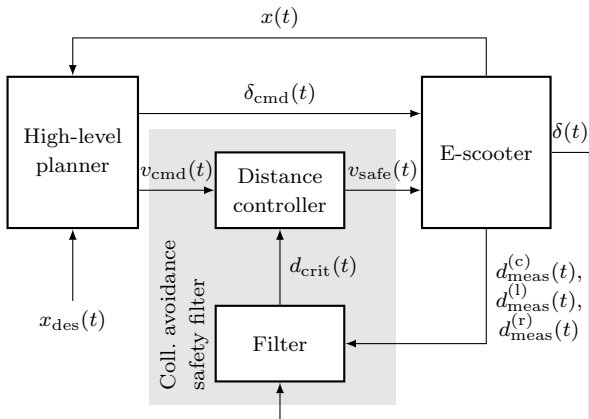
$x(t)$

$\delta_{\text{cmd}}(t)$

High-level planner

$v_{\text{cmd}}(t)$

Distance controller

$v_{\text{safe}}(t)$

E-scooter

$\delta(t)$

$d_{\text{crit}}(t)$

Coll. avoidance safety filter

$x_{\text{des}}(t)$

Filter

$d_{\text{meas}}^{(\text{c})}(t)$, $d_{\text{meas}}^{(\text{l})}(t)$, $d_{\text{meas}}^{(\text{r})}(t)$